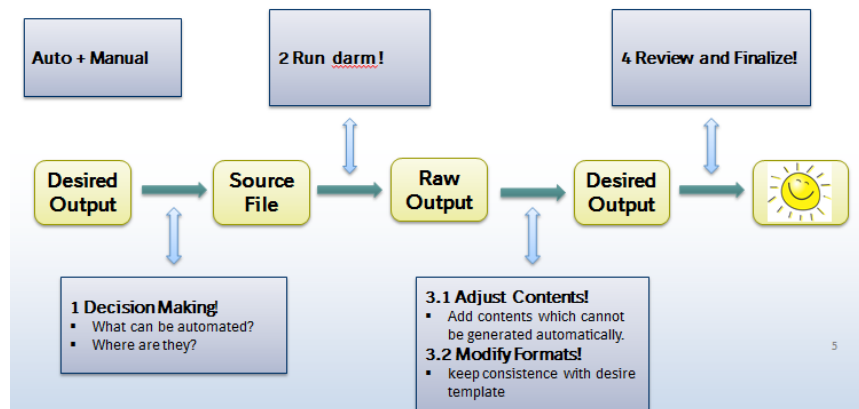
Auto + Manual

2 Run darm!

4 Review and Finalize!

Desired Output

Source File

Raw Output

Desired Output

1 Decision Making!
- What can be automated?
- Where are they?

3.1 Adjust Contents!
- Add contents which cannot be generated automatically.

3.2 Modify Formats!
- keep consistence with desire template

5